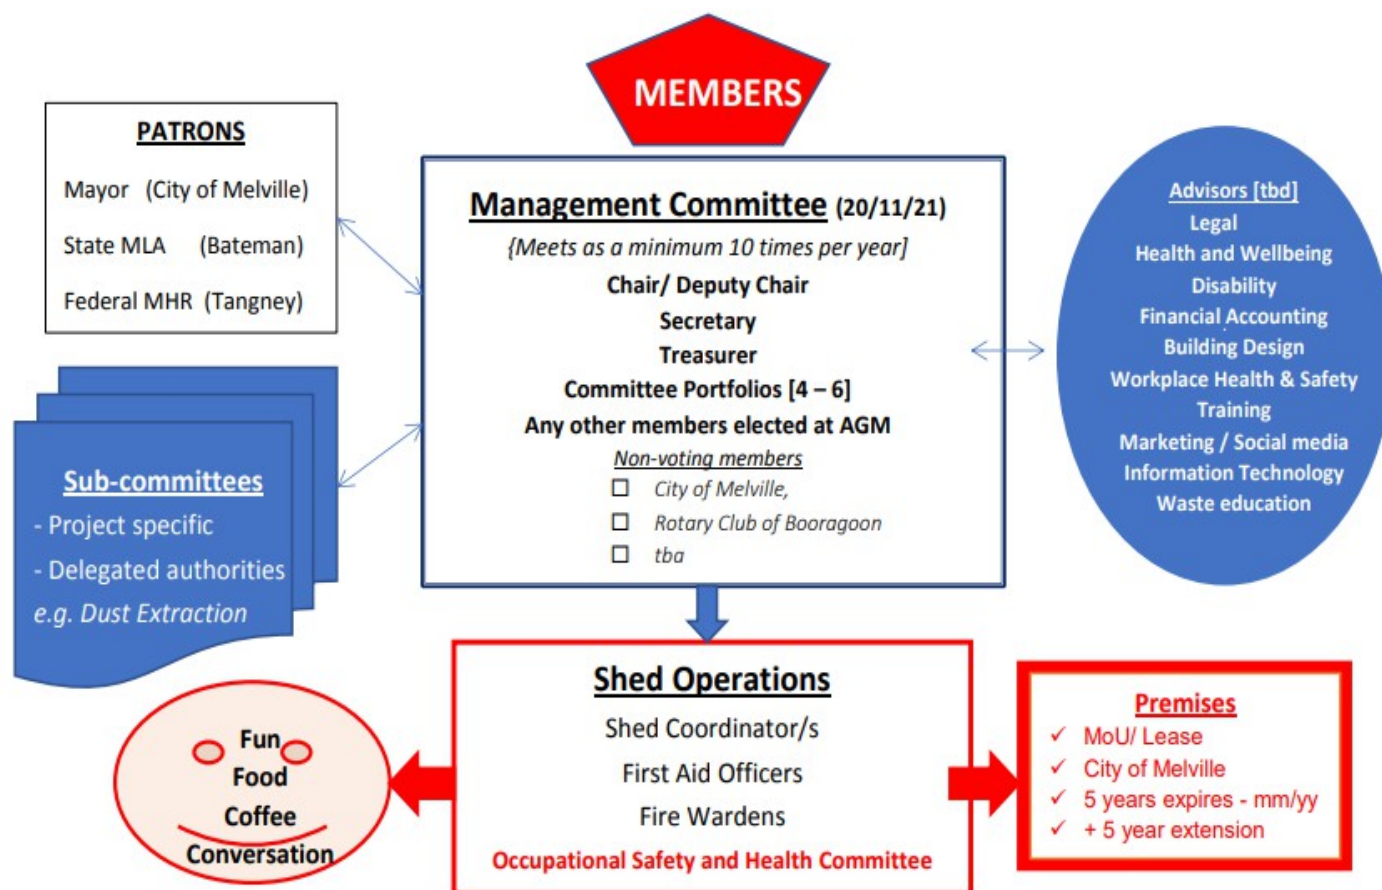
MEMBERS

PATRONS

Mayor (City of Melville)

State MLA (Bateman)

Federal MHR (Tangney)

Management Committee (20/11/21)

{Meets as a minimum 10 times per year]

Chair/ Deputy Chair

Secretary

Treasurer

Committee Portfolios [4 – 6]

Any other members elected at AGM

Non-voting members

☐ City of Melville,

☐ Rotary Club of Booragoon

☐ tba

Advisors [tbd]

Legal

Health and Wellbeing

Disability

Financial Accounting

Building Design

Workplace Health & Safety

Training

Marketing / Social media

Information Technology

Waste education

Sub-committees

- Project specific

- Delegated authorities

e.g. Dust Extraction

Shed Operations

Shed Coordinator/s

First Aid Officers

Fire Wardens

Occupational Safety and Health Committee

Fun

Food

Coffee

Conversation

Premises

✓ MoU/ Lease

✓ City of Melville

✓ 5 years expires - mm/yy

✓ + 5 year extension